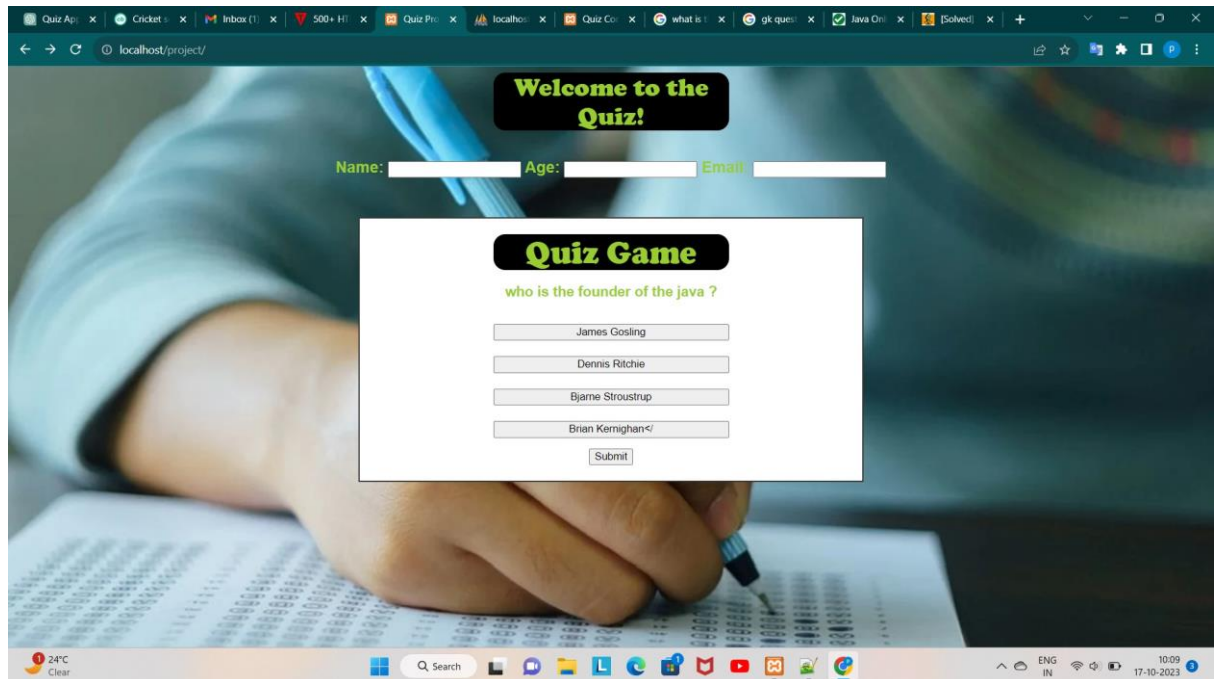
Quiz App | Cricket | Inbox (1) | 500+ HT | Quiz Pro | localhost | Quiz Co | what is t | gk quest | Java Onl | [Solved]

localhost/project/

Welcome to the Quiz!

Name: Age: Email:

Quiz Game

who is the founder of the java ?

James Gosling

Dennis Ritchie

Bjarne Stroustrup

Brian Kernighan</

Submit

24°C
Clear

Search

ENG
IN

10:09
17-10-2023